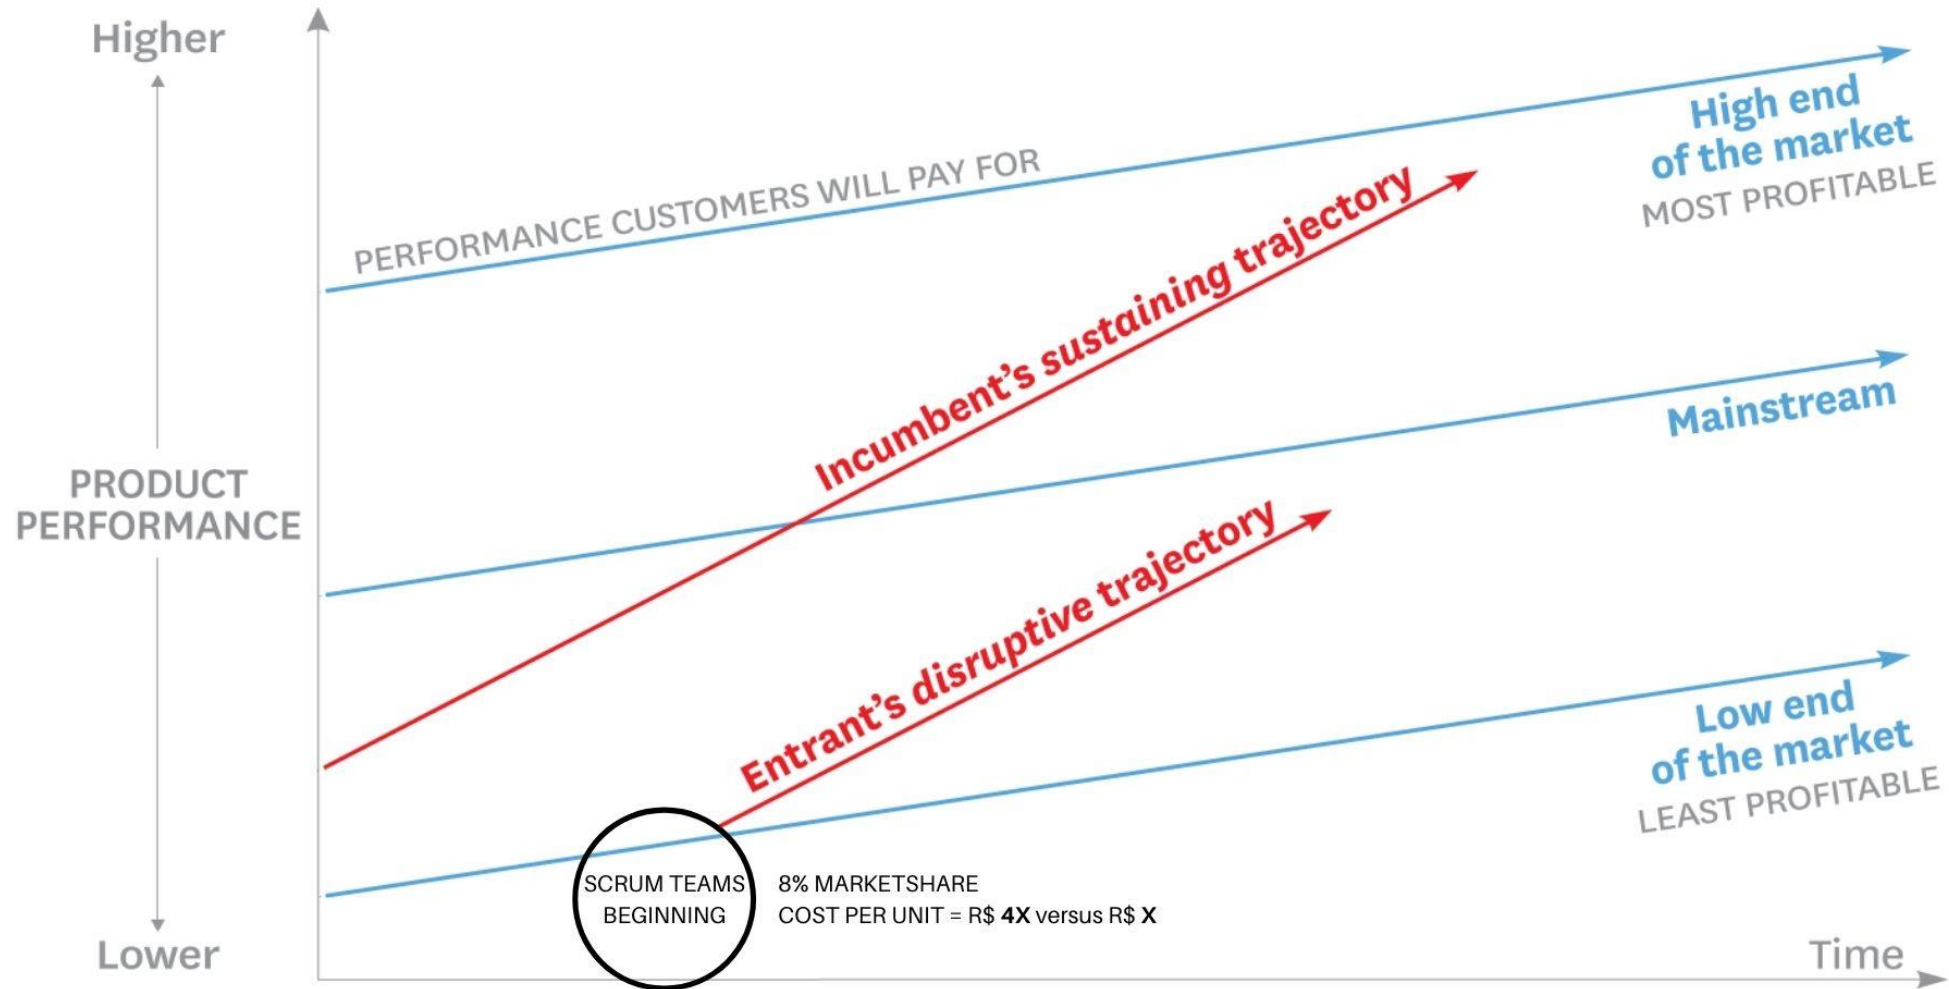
Higher

PRODUCT PERFORMANCE

Lower

PERFORMANCE CUSTOMERS WILL PAY FOR

High end of the market
MOST PROFITABLE

Incumbent's sustaining trajectory

Mainstream

Entrant's disruptive trajectory

Low end of the market
LEAST PROFITABLE

SCRUM TEAMS BEGINNING

8% MARKETSHARE
COST PER UNIT = R$ **4X** versus R$ **X**

Time